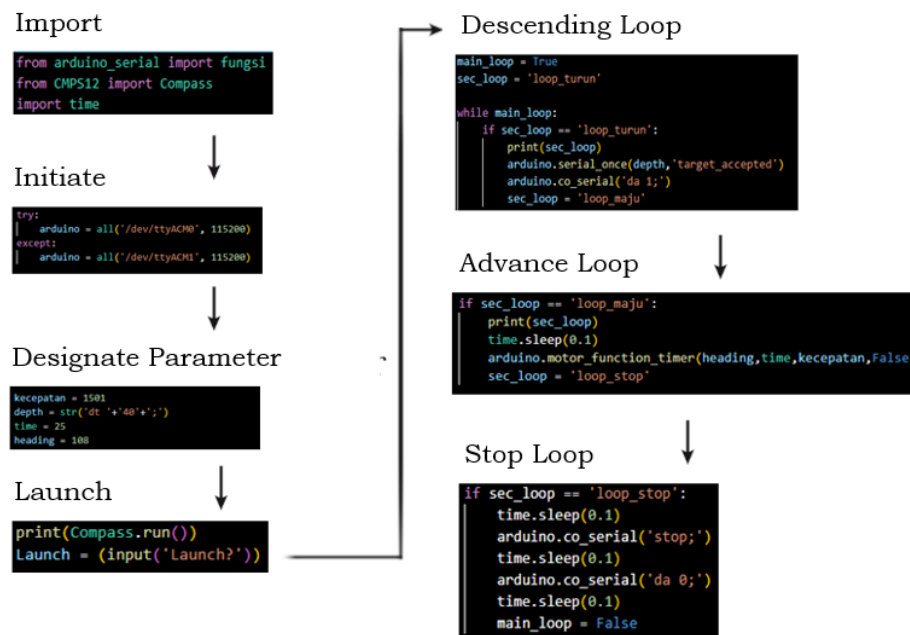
Import

from arduino_serial import fungsi
from CMPS12 import Compass
import time

Initiate

try:
    arduino = all('/dev/ttyACM0', 115200)
except:
    arduino = all('/dev/ttyACM1', 115200)

Designate Parameter

kecepatan = 1501
depth = str('dt '+'40'+';')
time = 25
heading = 108

Launch

print(Compass.run())
Launch = (input('Launch?'))

Descending Loop

main_loop = True
sec_loop = 'loop_turun'

while main_loop:
    if sec_loop == 'loop_turun':
        print(sec_loop)
        arduino.serial_once(depth,'target_accepted')
        arduino.co_serial('da 1;')
        sec_loop = 'loop_maju'

Advance Loop

if sec_loop == 'loop_maju':
    print(sec_loop)
    time.sleep(0.1)
    arduino.motor_function_timer(heading,time,kecepatan,False
    sec_loop = 'loop_stop'

Stop Loop

if sec_loop == 'loop_stop':
    time.sleep(0.1)
    arduino.co_serial('stop;')
    time.sleep(0.1)
    arduino.co_serial('da 0;')
    time.sleep(0.1)
    main_loop = False